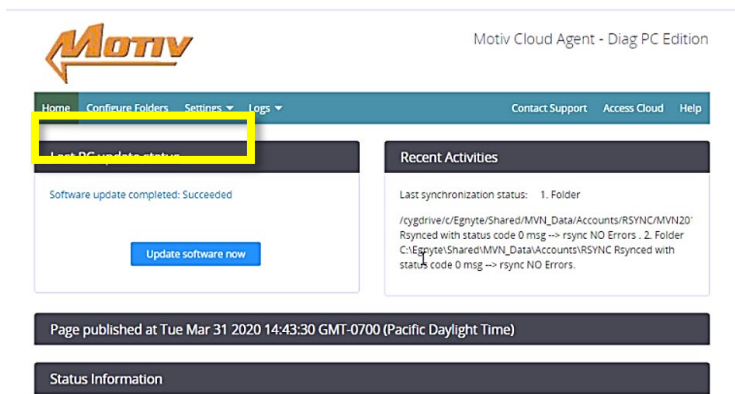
MOTIV

Motiv Cloud Agent - Diag PC Edition

Home Configure Folders Settings ▾ Logs ▾

Contact Support Access Cloud Help

Last PC update status

Software update completed: Succeeded

Update software now

Recent Activities

Last synchronization status: 1. Folder

/cygdrive/c/Egnyte/Shared/MVN_Data/Accounts/RSYNC/MVN20' Rsynced with status code 0 msg --> rsync NO Errors . 2. Folder C:\Egnyte\Shared\MVN_Data\Accounts\RSYNC Rsynced with status code 0 msg --> rsync NO Errors.

Page published at Tue Mar 31 2020 14:43:30 GMT-0700 (Pacific Daylight Time)

Status Information